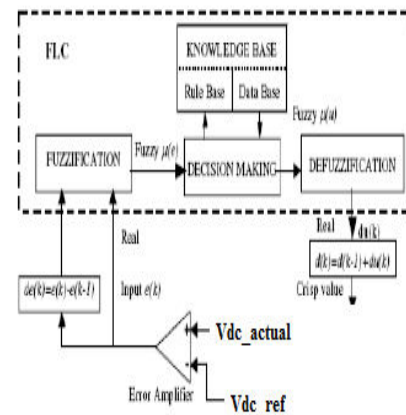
FLC

KNOWLEDGE BASE

Rule Base

Data Base

Fuzzy $\mu(u)$

FUZZIFICATION

Fuzzy $\mu(e)$

DECISION MAKING

DEFUZZIFICATION

Real

du(k)

Real

$de(k)=e(k)-e(k-1)$

Input e(k)

$d(k)=d(k-1)+du(k)$

Crisp value

Vdc_actual

Error Amplifier

Vdc_ref